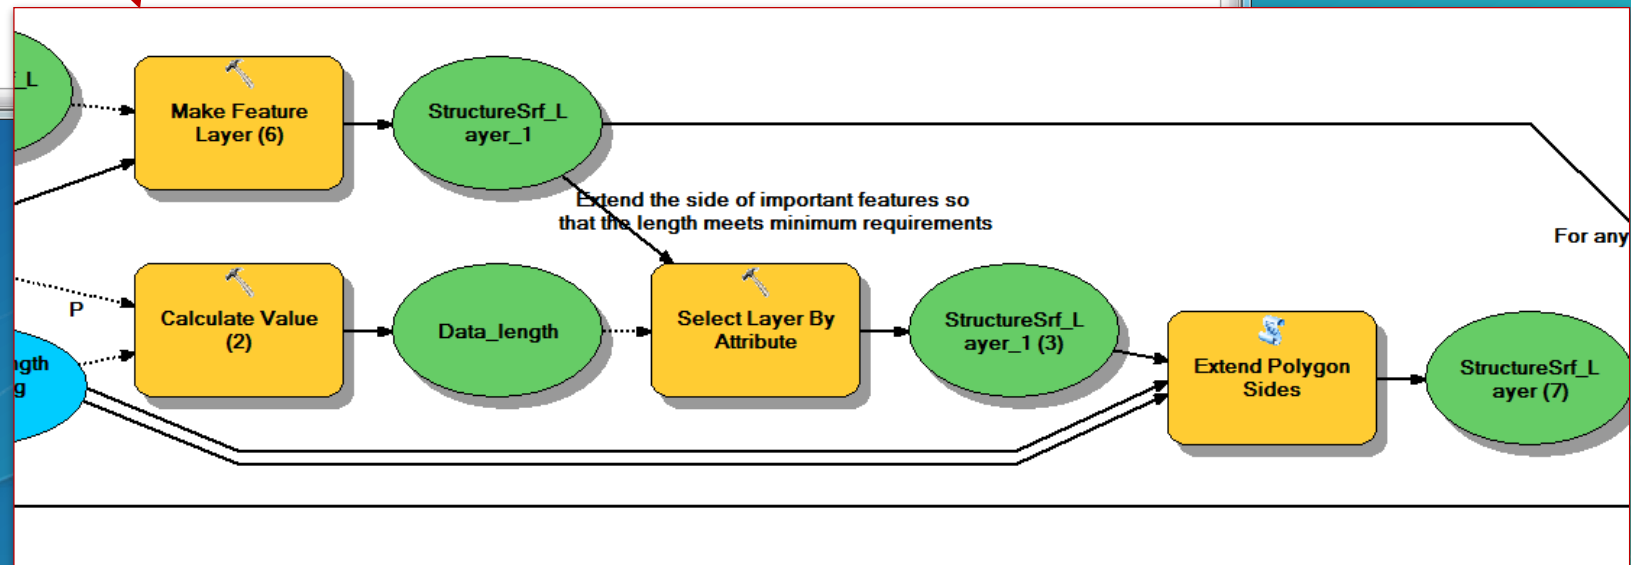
_L

Make Feature Layer (6)

StructureSrf_Layer_1

Extend the side of important features so that the length meets minimum requirements

For any

P

ngth
g

Calculate Value (2)

Data_length

Select Layer By Attribute

StructureSrf_Layer_1 (3)

Extend Polygon Sides

StructureSrf_Layer (7)